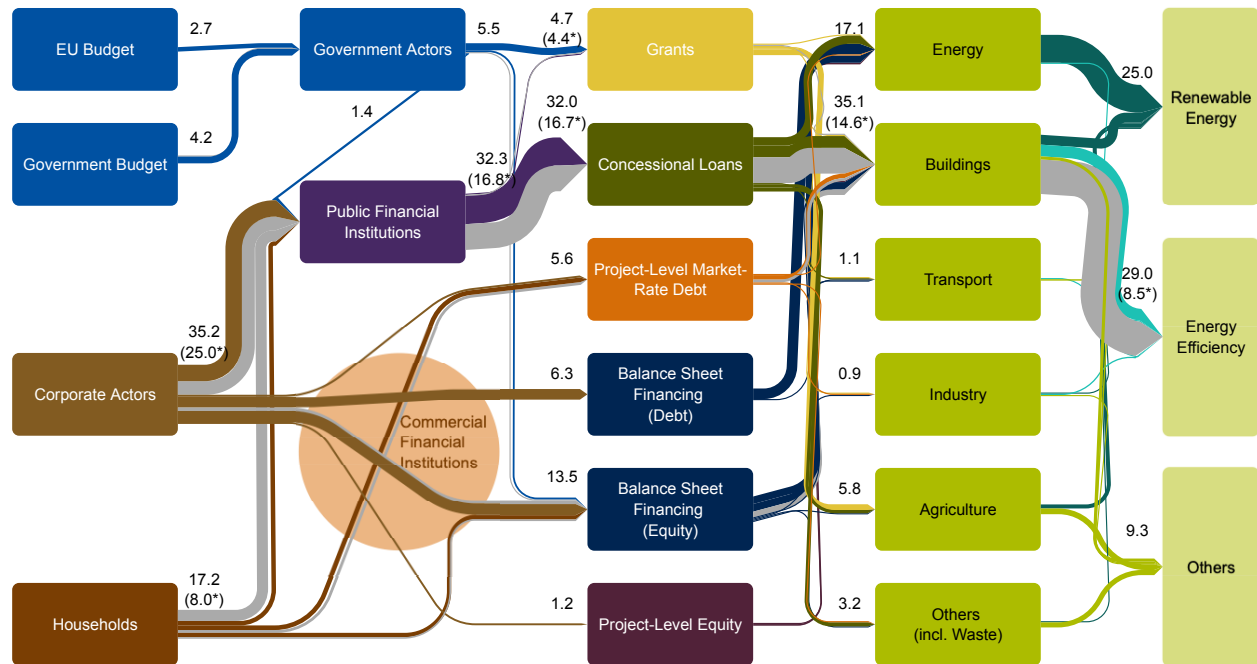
EU Budget
2.7
Government Actors
5.5
4.7
(4.4*)
Grants
17.1
Energy
25.0
Renewable Energy

Government Budget
4.2
1.4
32.0
(16.7*)
Concessional Loans
35.1
(14.6*)
Buildings

Public Financial Institutions
32.3
(16.8*)

5.6
Project-Level Market-Rate Debt
1.1
Transport
29.0
(8.5*)
Energy Efficiency

35.2
(25.0*)
Corporate Actors
Commercial Financial Institutions
6.3
Balance Sheet Financing (Debt)
0.9
Industry

13.5
Balance Sheet Financing (Equity)
5.8
Agriculture
9.3
Others

17.2
(8.0*)
Households
1.2
Project-Level Equity
3.2
Others (incl. Waste)